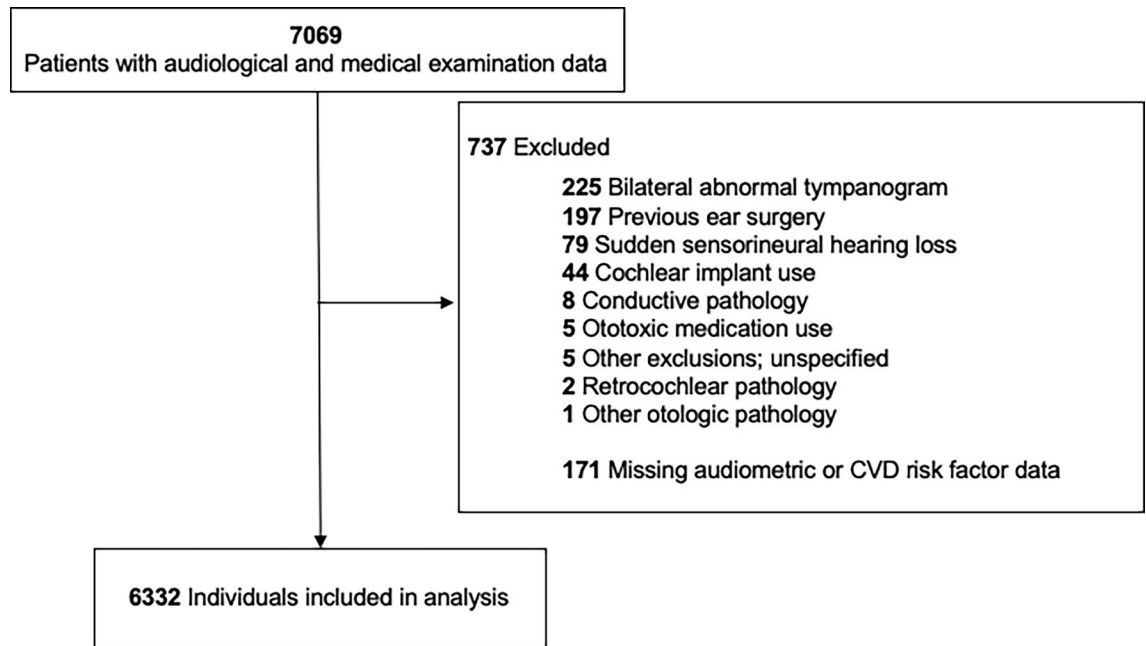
7069
Patients with audiological and medical examination data

737 Excluded

225 Bilateral abnormal tympanogram
197 Previous ear surgery
79 Sudden sensorineural hearing loss
44 Cochlear implant use
8 Conductive pathology
5 Ototoxic medication use
5 Other exclusions; unspecified
2 Retrocochlear pathology
1 Other otologic pathology

171 Missing audiometric or CVD risk factor data

6332 Individuals included in analysis